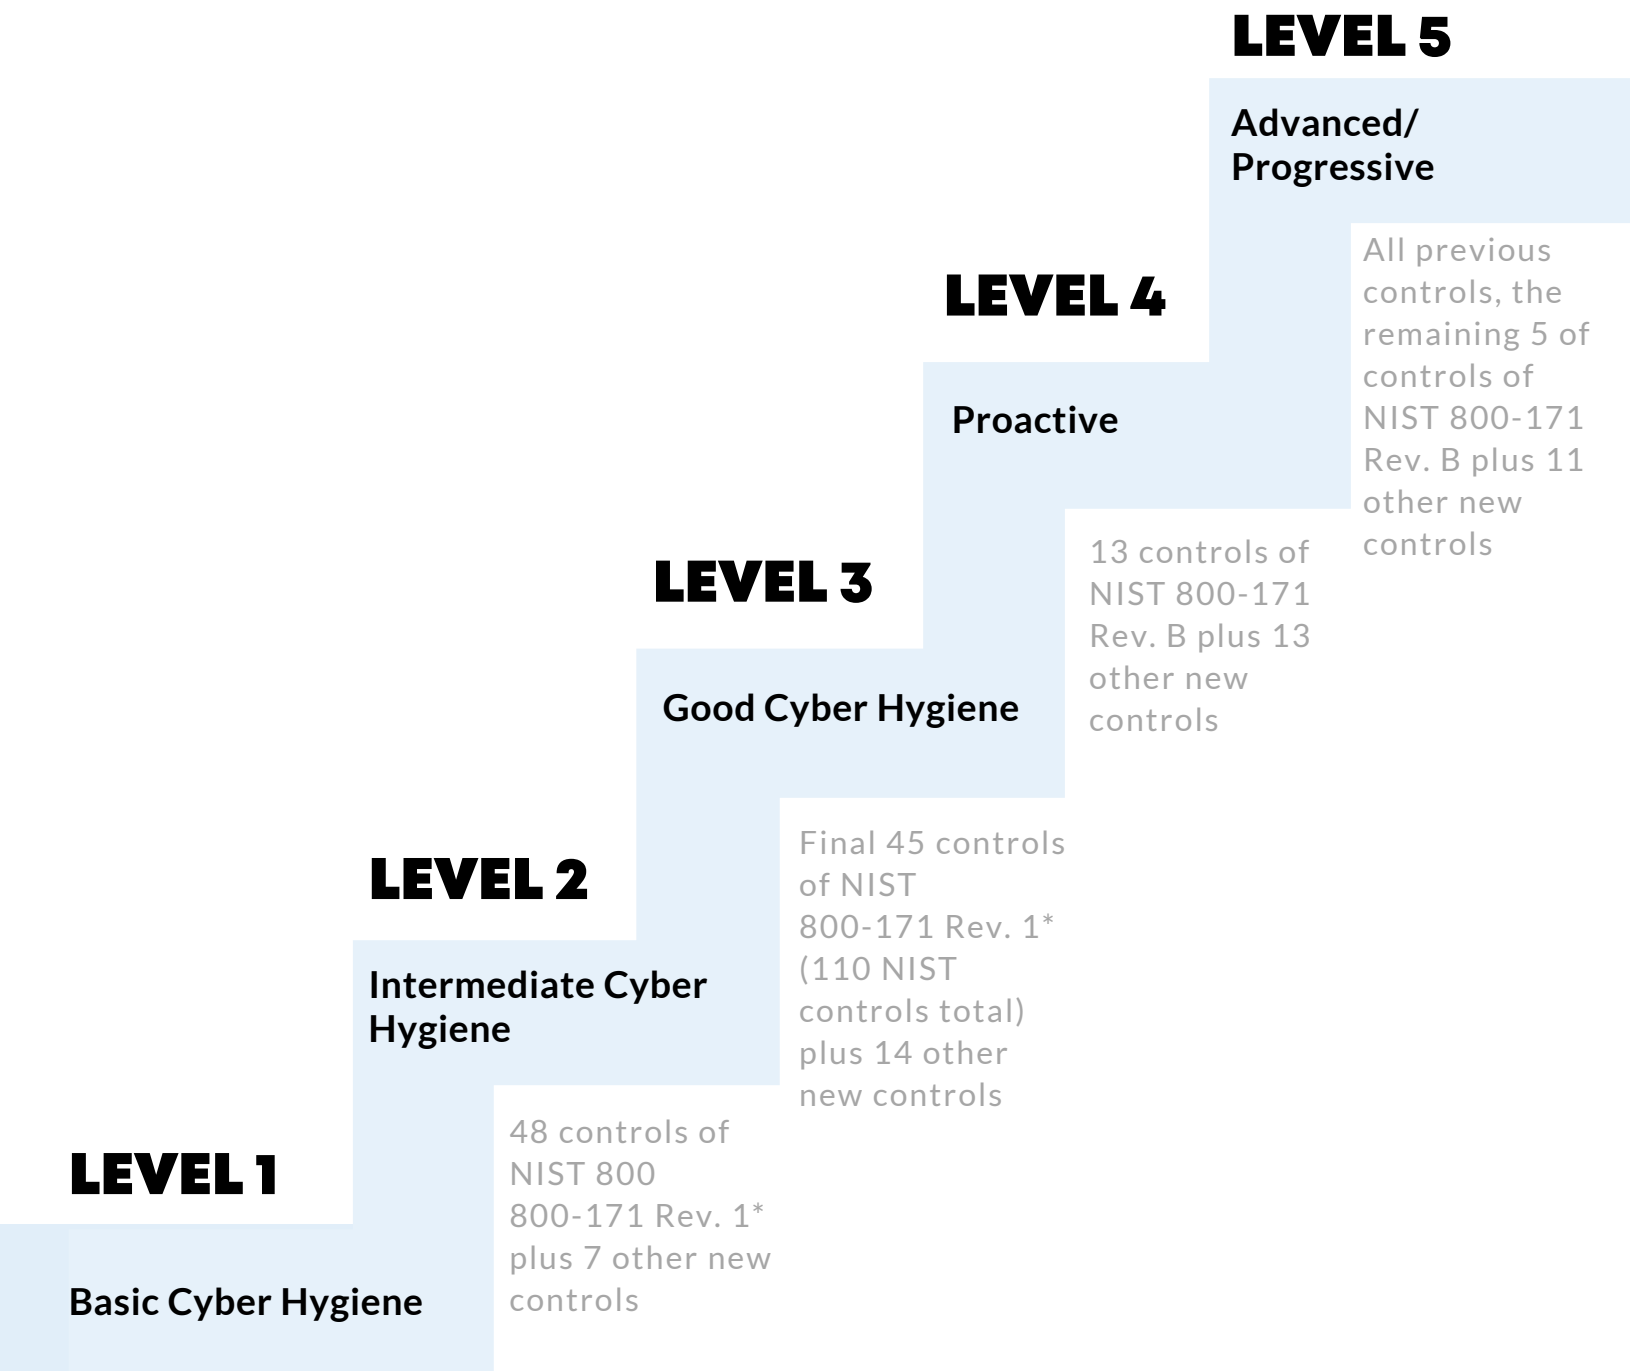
LEVEL 5

Advanced/ Progressive

All previous controls, the remaining 5 of controls of NIST 800-171 Rev. B plus 11 other new controls

LEVEL 4

Proactive

13 controls of NIST 800-171 Rev. B plus 13 other new controls

LEVEL 3

Good Cyber Hygiene

Final 45 controls of NIST 800-171 Rev. 1* (110 NIST controls total) plus 14 other new controls

LEVEL 2

Intermediate Cyber Hygiene

48 controls of NIST 800 800-171 Rev. 1* plus 7 other new controls

LEVEL 1

Basic Cyber Hygiene